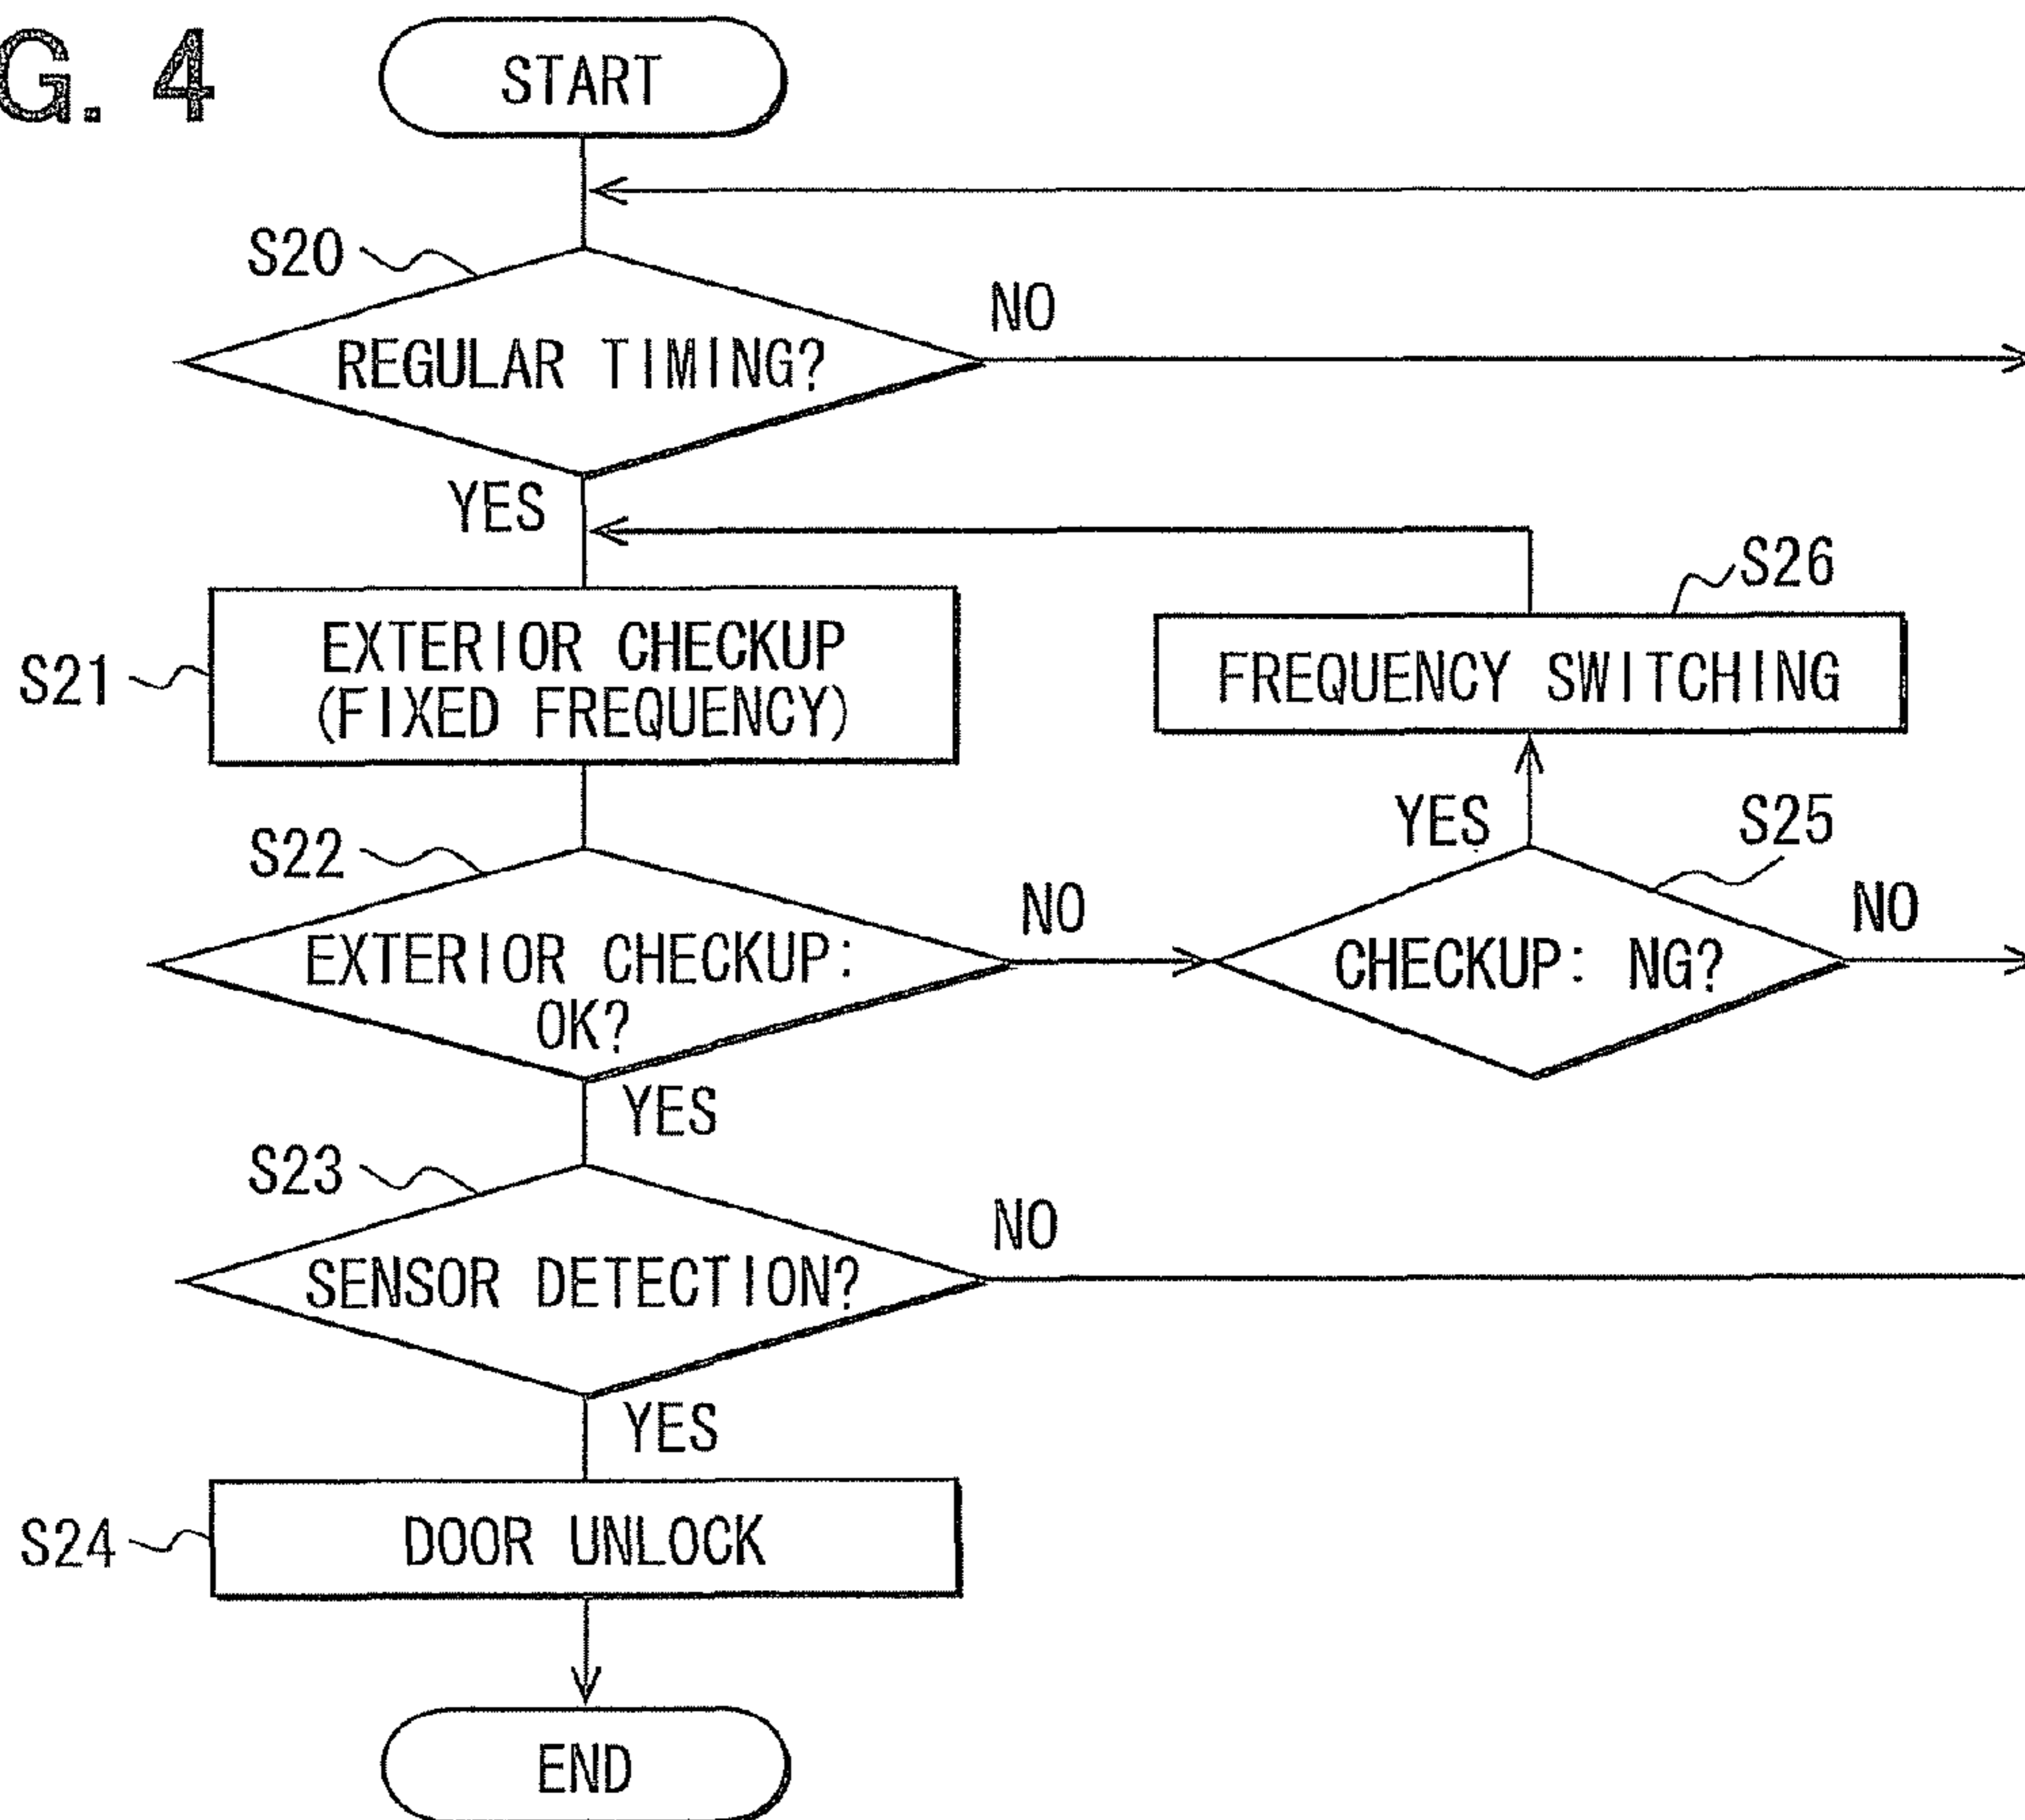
G. 4

START

S20

REGULAR TIMING?

NO

YES

S26

FREQUENCY SWITCHING

S21

EXTERIOR CHECKUP (FIXED FREQUENCY)

YES

S25

S22

EXTERIOR CHECKUP: OK?

NO

CHECKUP: NG?

NO

YES

S23

SENSOR DETECTION?

NO

YES

S24

DOOR UNLOCK

END